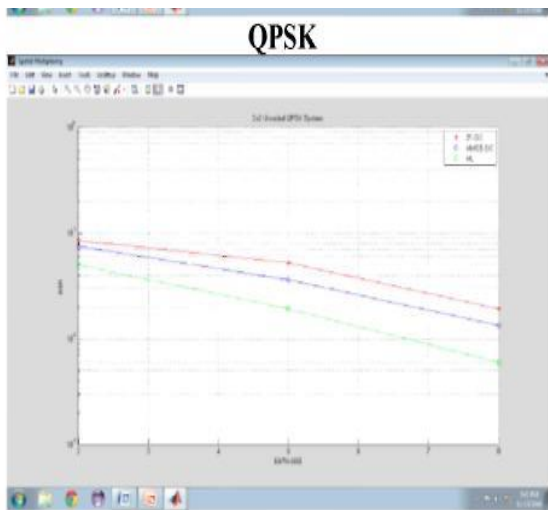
QPSK

Spatial Multiplexing

File Edit View Insert Tools Desktop Window Help

2x2 Uncoded QPSK System

ZF-SIC

MMSE-SIC

ML

$10^0$

$10^{-1}$

$10^{-2}$

$10^{-3}$

BER

2

3

4

5

6

7

8

Eb/No (dB)